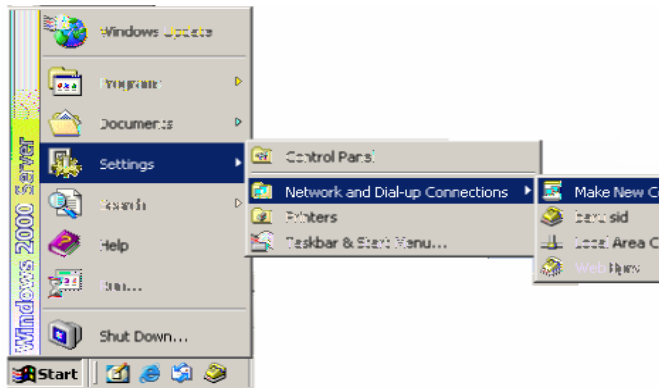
Windows 2000 Server

Windows Update

Programs

Documents

Settings

Search

Help

Run...

Shut Down...

Start

Control Panel

Network and Dial-up Connections

Printers

Taskbar & Start Menu...

Make New C

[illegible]

Local Area C

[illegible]